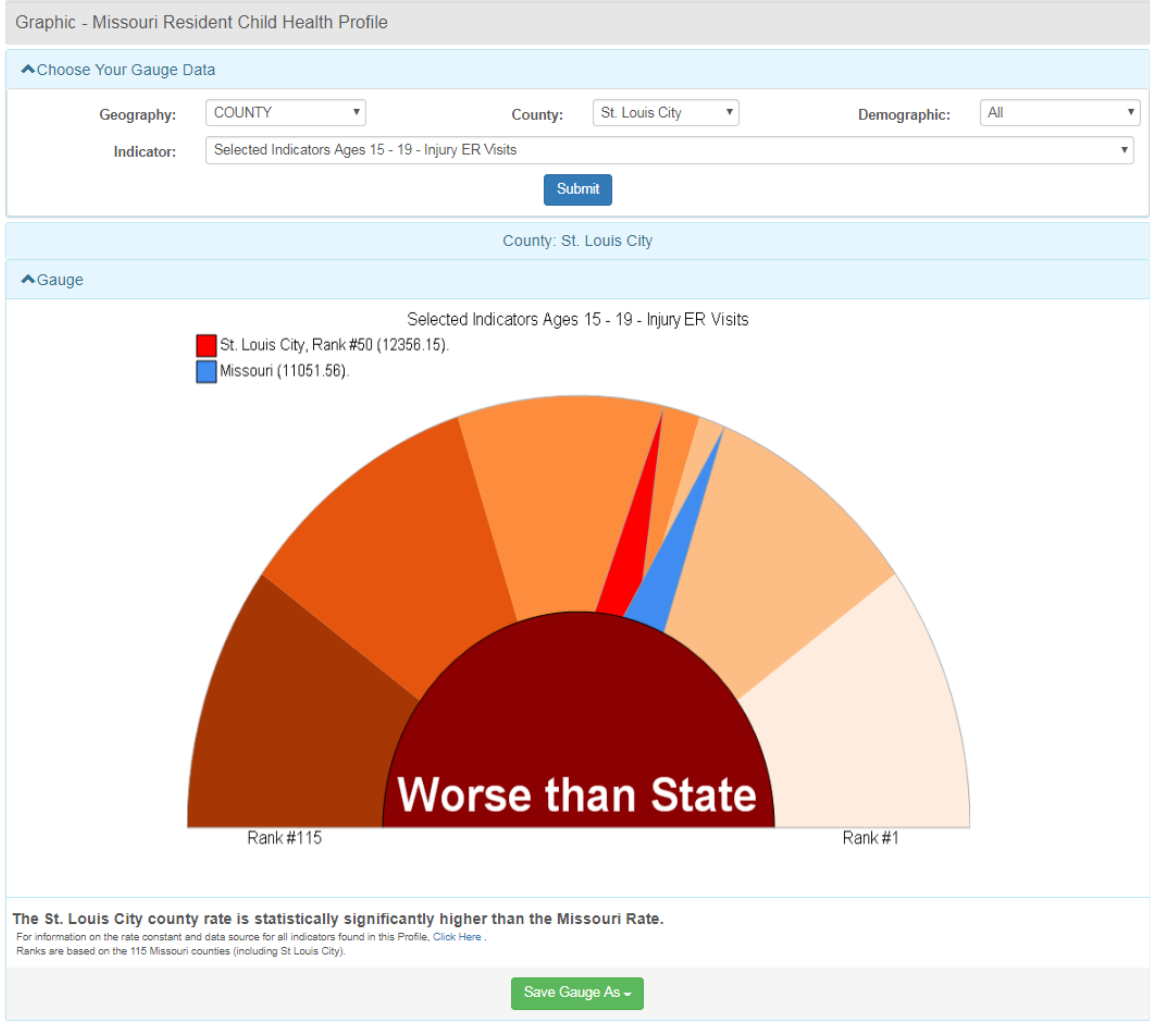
Graphic - Missouri Resident Child Health Profile

Choose Your Gauge Data

Geography: COUNTY

County: St. Louis City

Demographic: All

Indicator: Selected Indicators Ages 15 - 19 - Injury ER Visits

Submit

County: St. Louis City

Gauge

Selected Indicators Ages 15 - 19 - Injury ER Visits

St. Louis City, Rank #50 (12356.15).

Missouri (11051.56).

Worse than State

Rank #115

Rank #1

The St. Louis City county rate is statistically significantly higher than the Missouri Rate.

For information on the rate constant and data source for all indicators found in this Profile, Click Here .

Ranks are based on the 115 Missouri counties (including St Louis City).

Save Gauge As